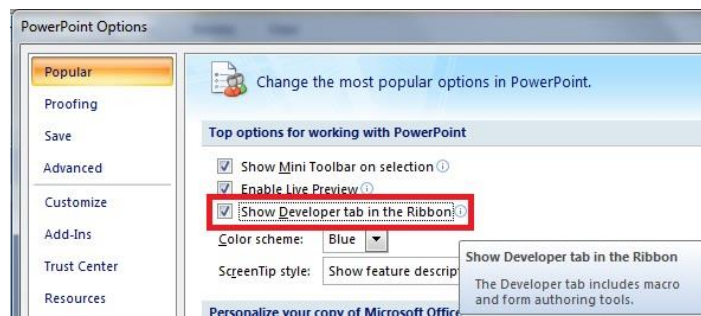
PowerPoint Options

Popular
Proofing
Save
Advanced
Customize
Add-Ins
Trust Center
Resources

Change the most popular options in PowerPoint.

Top options for working with PowerPoint

Show Mini Toolbar on selection
Enable Live Preview
Show Developer tab in the Ribbon
Color scheme: Blue
ScreenTip style: Show feature descript

Show Developer tab in the Ribbon

The Developer tab includes macro and form authoring tools.

Personalize your copy of Microsoft Office